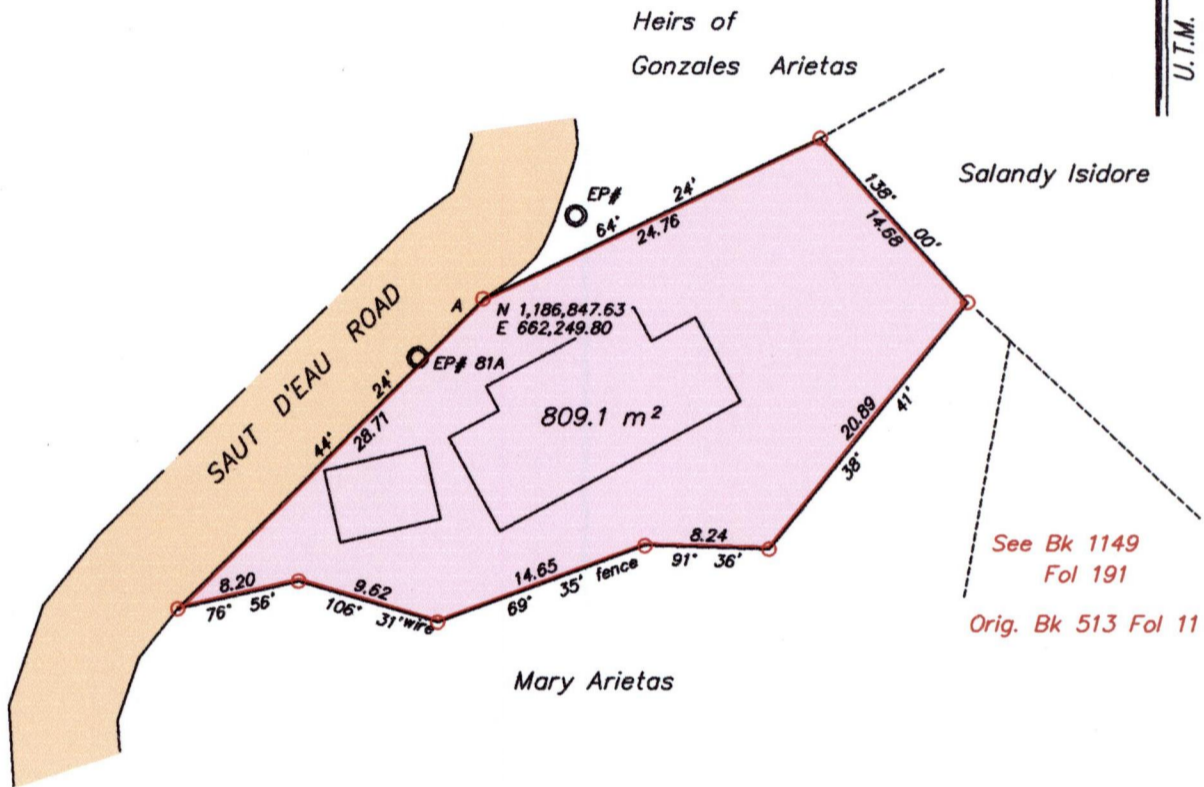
Heirs of
Gonzales Arietas

U.T.M.

Salandy Isidore

EP#
64'
24'
24.76

138'
14.68
00'

A
N 1,186,847.63
E 662,249.80

EP# 81A

SAUT D'EAU ROAD

24'
44'
28.71

809.1 $m^2$

20.89
41'
38'

8.24
91° 36'

14.65
69° 35' fence

9.62
106° 31' wire

8.20
76° 56'

See Bk 1149
Fol 191

Orig. Bk 513 Fol 11

Mary Arietas